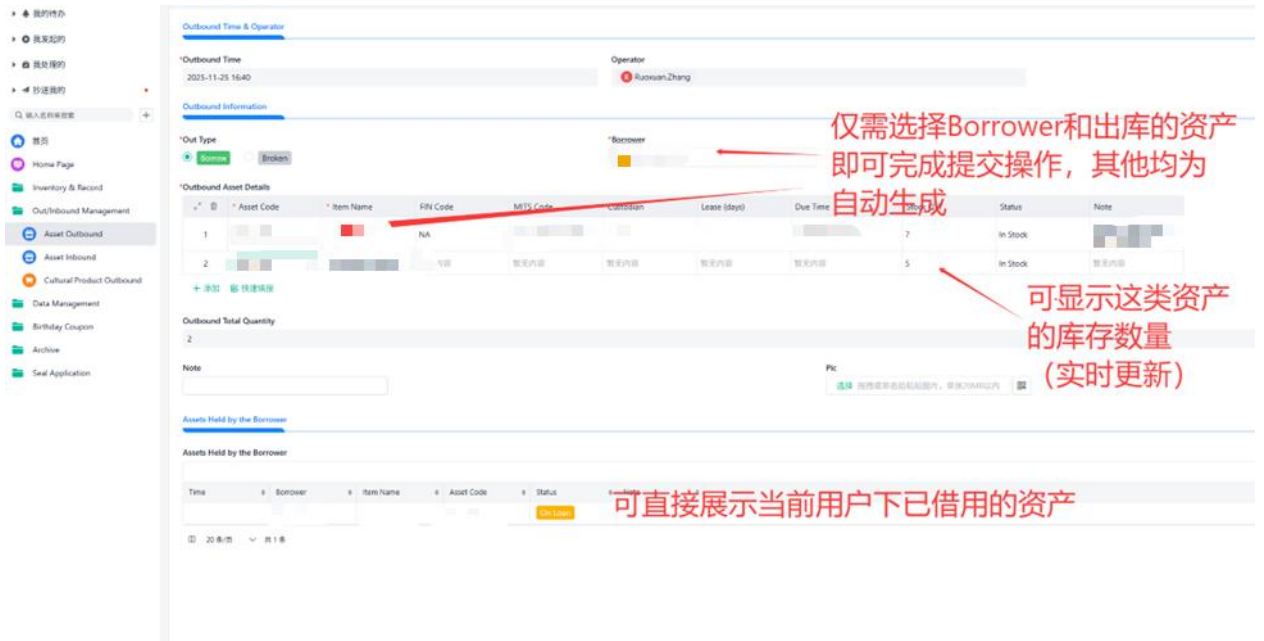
我的待办
我发起的
我处理的
抄送我的
输入名称来搜索
首页
Home Page
Inventory & Record
Out/Inbound Management
Asset Outbound
Asset Inbound
Cultural Product Outbound
Data Management
Birthday Coupon
Archive
Seal Application

Outbound Time & Operator
*Outbound Time
2025-11-25 16:40
Operator
Ruoxuan.Zhang
Outbound Information
*Out Type
Borrow
Broken
*Borrower
仅需选择Borrower和出库的资产即可完成提交操作，其他均为自动生成
*Outbound Asset Details

| | * Asset Code | * Item Name | FIN Code | MITS Code | Custodian | Lease (days) | Due Time | | Status | Note |
|---|---|---|---|---|---|---|---|---|---|---|
| 1 | | | NA | | | | | 7 | In Stock | |
| 2 | | | 暂无内容 | 暂无内容 | 暂无内容 | 暂无内容 | 暂无内容 | 5 | In Stock | 暂无内容 |

+ 添加 快速填报
可显示这类资产的库存数量（实时更新）
Outbound Total Quantity
2
Note
Pic
选择 拖拽或单击粘贴图片，单张70MB以内
Assets Held by the Borrower
Assets Held by the Borrower

| Time | Borrower | Item Name | Asset Code | Status | |
|---|---|---|---|---|---|
| | | | | On Loan | |

可直接展示当前用户下已借用的资产
20 条/页 共 1 条